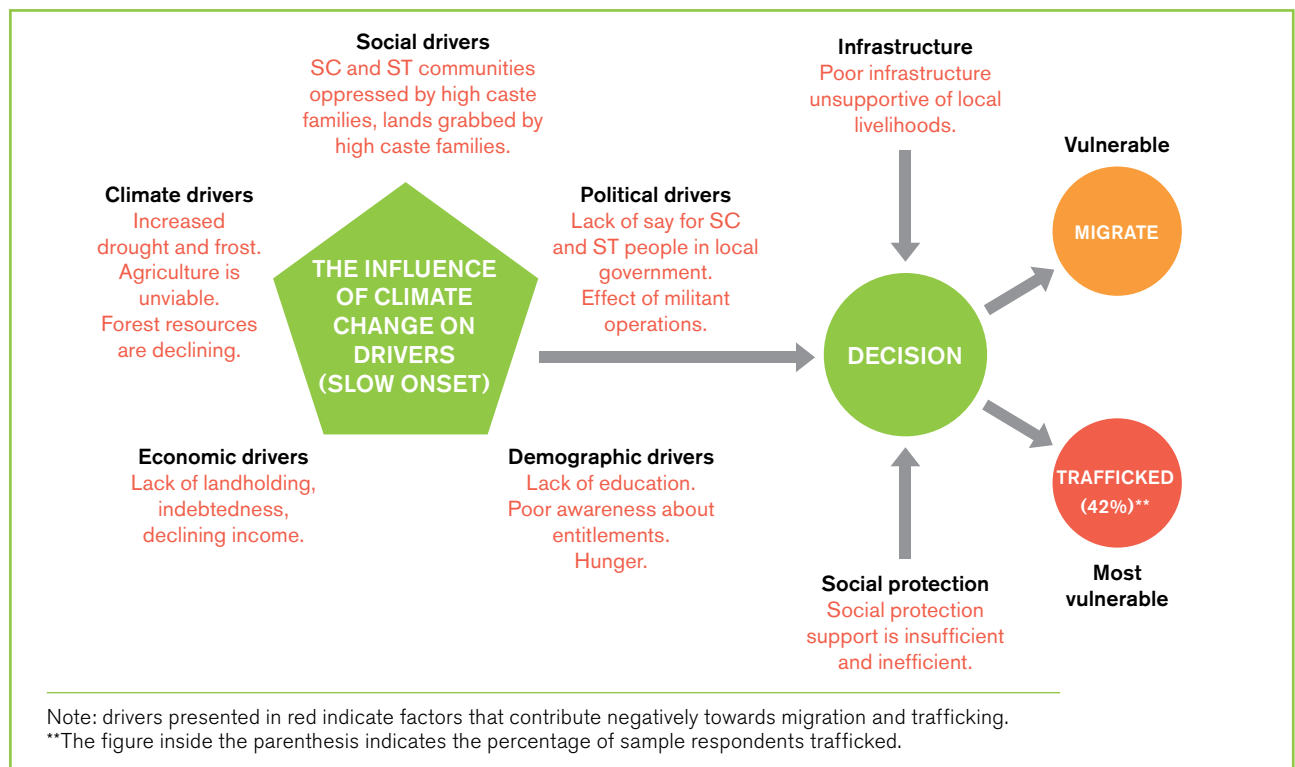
Social drivers
SC and ST communities oppressed by high caste families, lands grabbed by high caste families.

Climate drivers
Increased drought and frost. Agriculture is unviable. Forest resources are declining.

THE INFLUENCE OF CLIMATE CHANGE ON DRIVERS (SLOW ONSET)

Political drivers
Lack of say for SC and ST people in local government. Effect of militant operations.

Economic drivers
Lack of landholding, indebtedness, declining income.

Demographic drivers
Lack of education. Poor awareness about entitlements. Hunger.

Infrastructure
Poor infrastructure unsupportive of local livelihoods.

DECISION

Social protection
Social protection support is insufficient and inefficient.

Vulnerable

MIGRATE

TRAFFICKED (42%)**

Most vulnerable

Note: drivers presented in red indicate factors that contribute negatively towards migration and trafficking.
**The figure inside the parenthesis indicates the percentage of sample respondents trafficked.